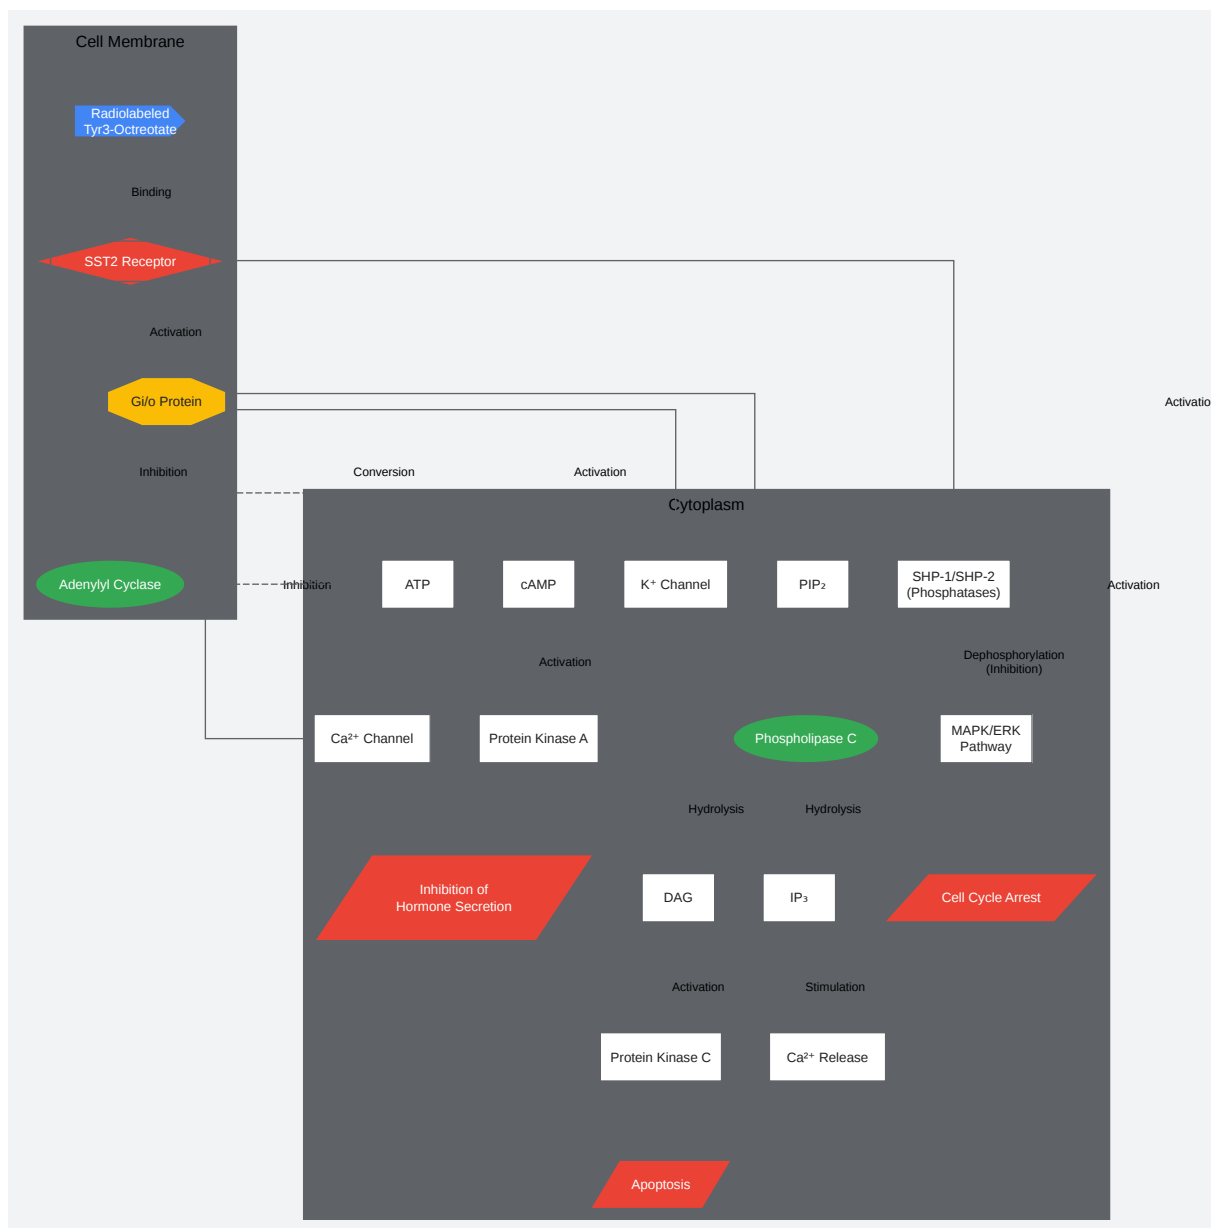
Cell Membrane

Radiolabeled Tyr3-Octreotate

Binding

SST2 Receptor

Activation

Gi/o Protein

Activatio

Inhibition

Conversion

Activation

Cytoplasm

Adenylyl Cyclase

Inhibition

ATP

cAMP

K⁺ Channel

PIP₂

SHP-1/SHP-2 (Phosphatases)

Activation

Activation

Dephosphorylation (Inhibition)

Ca²⁺ Channel

Protein Kinase A

Phospholipase C

MAPK/ERK Pathway

Hydrolysis

Hydrolysis

Inhibition of Hormone Secretion

DAG

IP₃

Cell Cycle Arrest

Activation

Stimulation

Protein Kinase C

Ca²⁺ Release

Apoptosis